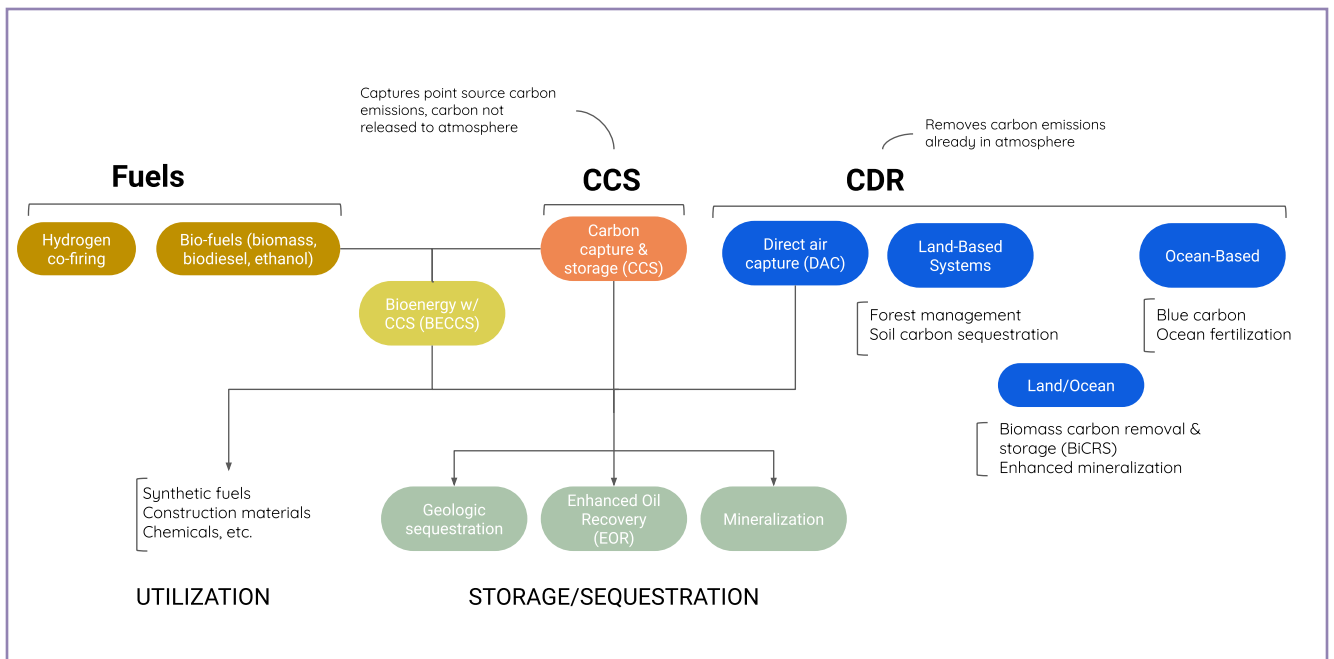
Captures point source carbon emissions, carbon not released to atmosphere

Removes carbon emissions already in atmosphere

Fuels

CCS

CDR

Hydrogen co-firing

Bio-fuels (biomass, biodiesel, ethanol)

Carbon capture & storage (CCS)

Direct air capture (DAC)

Land-Based Systems

Ocean-Based

Bioenergy w/ CCS (BECCS)

Forest management
Soil carbon sequestration

Blue carbon
Ocean fertilization

Land/Ocean

Biomass carbon removal & storage (BiCRS)
Enhanced mineralization

Synthetic fuels
Construction materials
Chemicals, etc.

Geologic sequestration

Enhanced Oil Recovery (EOR)

Mineralization

UTILIZATION

STORAGE/SEQUESTRATION